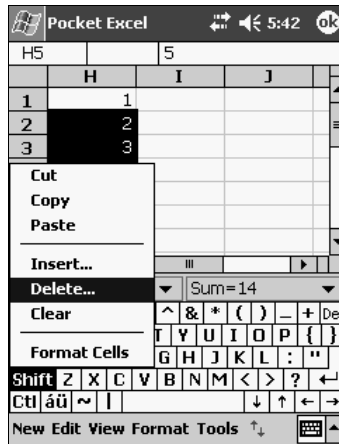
Pocket Excel 5:42 ok

H5 | 5

| | H | I | J |
|---|---|---|---|
| 1 | 1 | | |
| 2 | 2 | | |
| 3 | 3 | | |

Cut
Copy
Paste
Insert...
Delete...
Clear
Format Cells

Sum=14

^ & * ( ) _ + De
T Y U I O P { }
G H J K L : "
Shift Z X C V B N M < > ? ←
Ctl áü ~ | ↓ ↑ ← →

New Edit View Format Tools